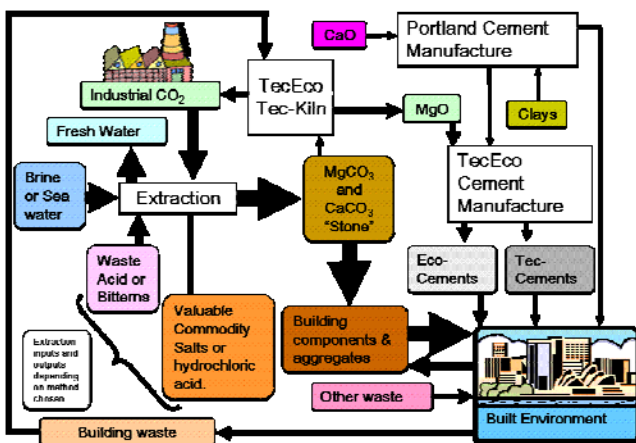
CaO

Portland Cement Manufacture

Industrial $CO_2$

TecEco Tec-Kiln

MgO

Clays

Fresh Water

TecEco Cement Manufacture

Brine or Sea water

Extraction

$MgCO_3$ and $CaCO_3$ "Stone"

Waste Acid or Bitterns

Eco-Cements

Tec-Cements

Valuable Commodity Salts or hydrochloric acid.

Building components & aggregates

Extraction inputs and outputs depending on method chosen

Other waste

Built Environment

Building waste